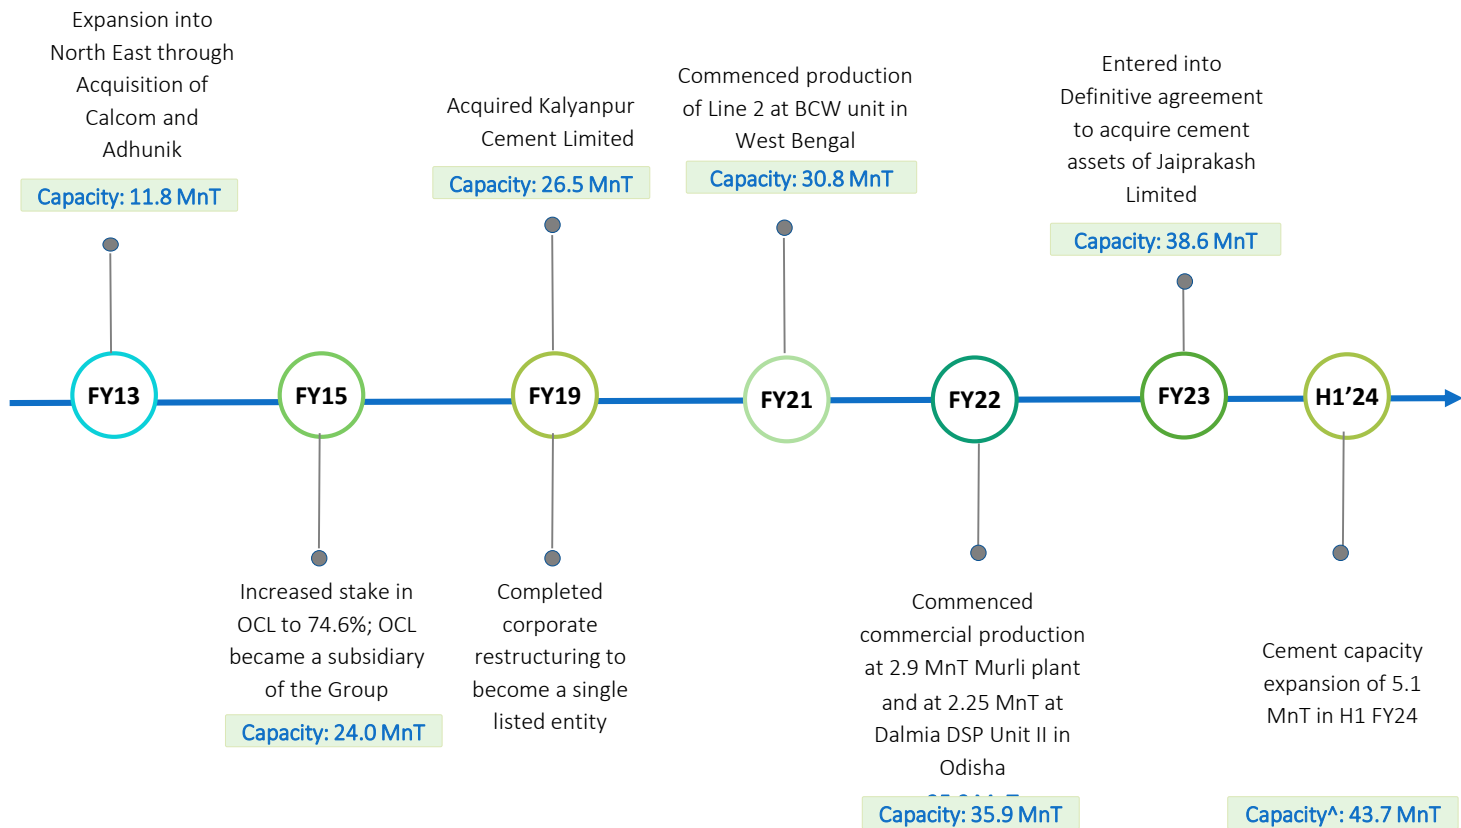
Expansion into North East through Acquisition of Calcom and Adhunik

Capacity: 11.8 MnT

Acquired Kalyanpur Cement Limited

Capacity: 26.5 MnT

Commenced production of Line 2 at BCW unit in West Bengal

Capacity: 30.8 MnT

Entered into Definitive agreement to acquire cement assets of Jaiprakash Limited

Capacity: 38.6 MnT

FY13

FY15

FY19

FY21

FY22

FY23

H1'24

Increased stake in OCL to 74.6%; OCL became a subsidiary of the Group

Capacity: 24.0 MnT

Completed corporate restructuring to become a single listed entity

Commenced commercial production at 2.9 MnT Murli plant and at 2.25 MnT at Dalmia DSP Unit II in Odisha

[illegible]

Capacity: 35.9 MnT

Cement capacity expansion of 5.1 MnT in H1 FY24

Capacity^: 43.7 MnT